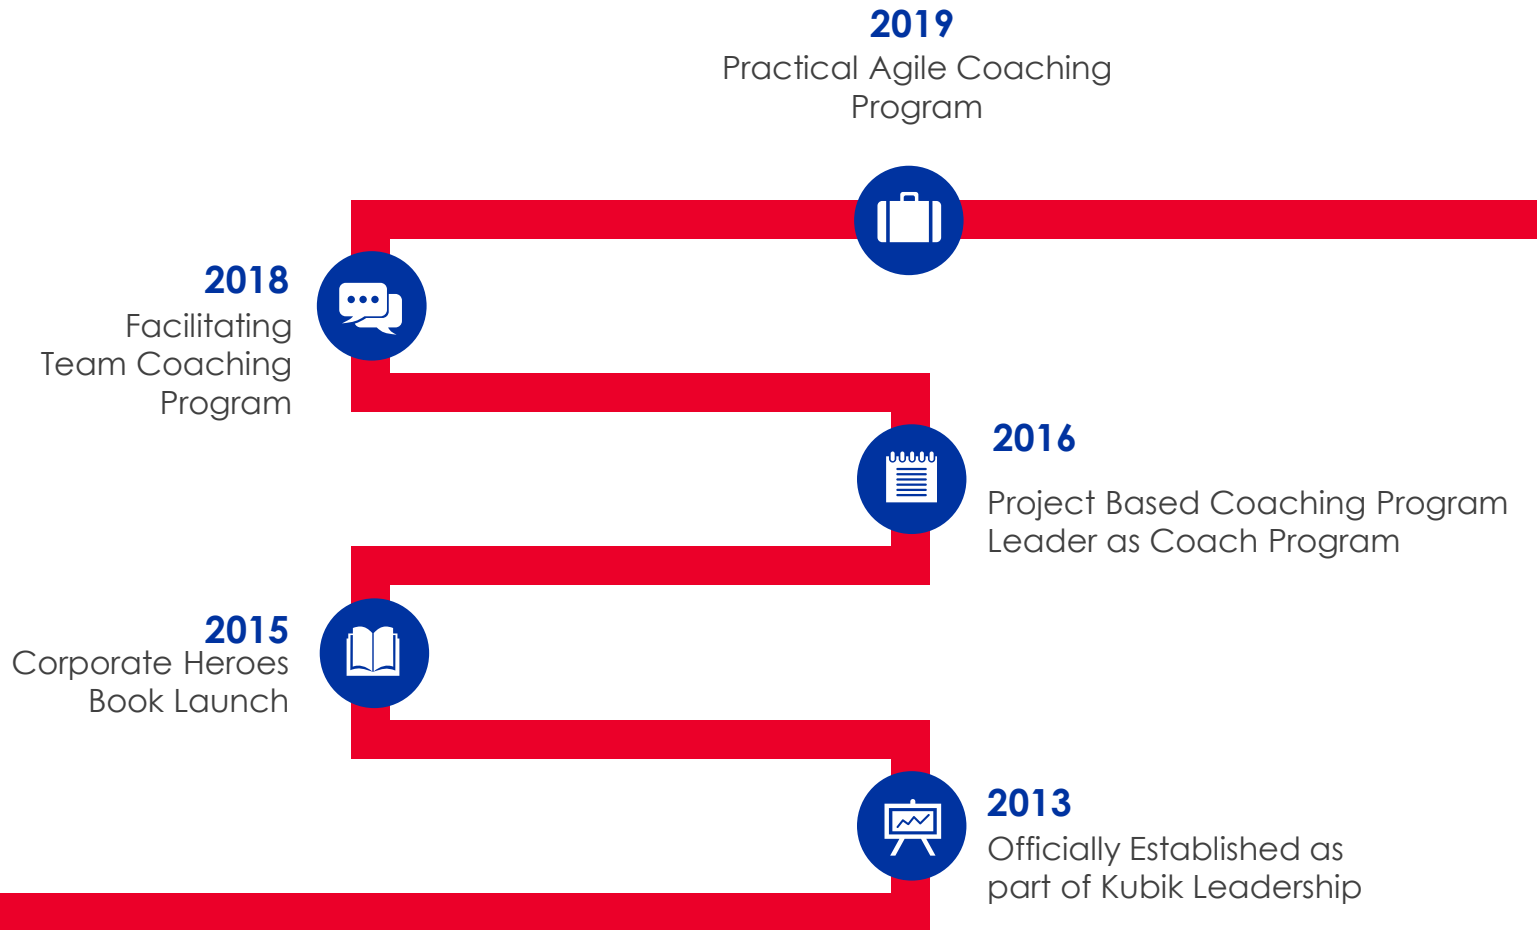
2019
Practical Agile Coaching Program

2018
Facilitating Team Coaching Program

2016
Project Based Coaching Program
Leader as Coach Program

2015
Corporate Heroes Book Launch

2013
Officially Established as part of Kubik Leadership